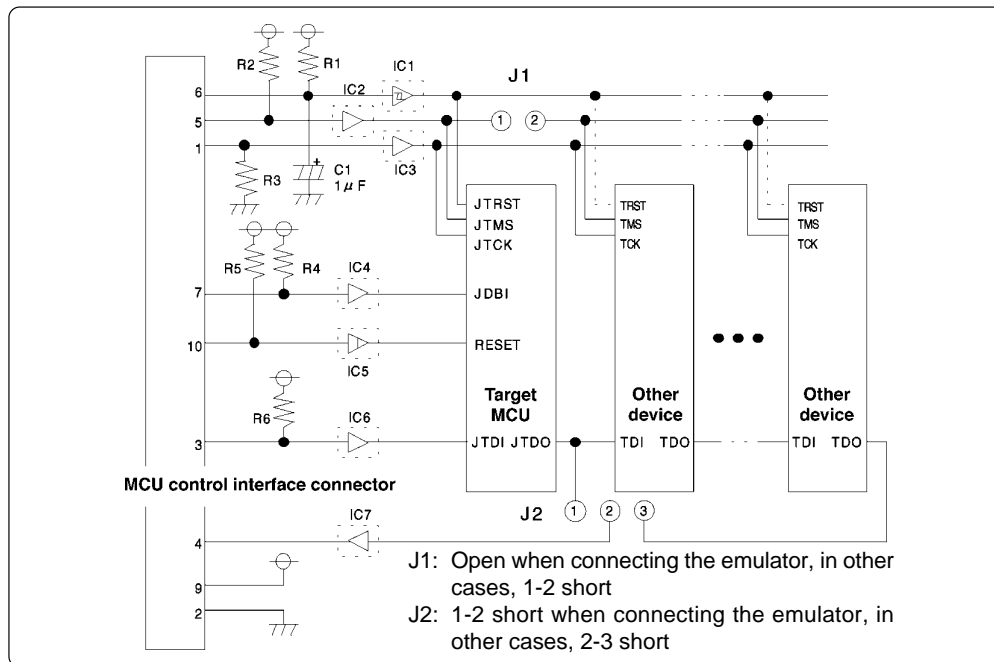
R2
R1
IC1
IC2
J1
6
5
1
① ②
C1
1 $\mu$ F
R3
IC3
JTRST
JTMS
JTCK
TRST
TMS
TCK
TRST
TMS
TCK
R5
R4
IC4
7
JDBI
10
IC5
RESET
R6
IC6
3
Target MCU
JTDI JTDO
Other device
TDI TDO
Other device
TDI TDO
MCU control interface connector
J2
① ② ③
IC7
4
9
2

J1: Open when connecting the emulator, in other cases, 1-2 short
J2: 1-2 short when connecting the emulator, in other cases, 2-3 short